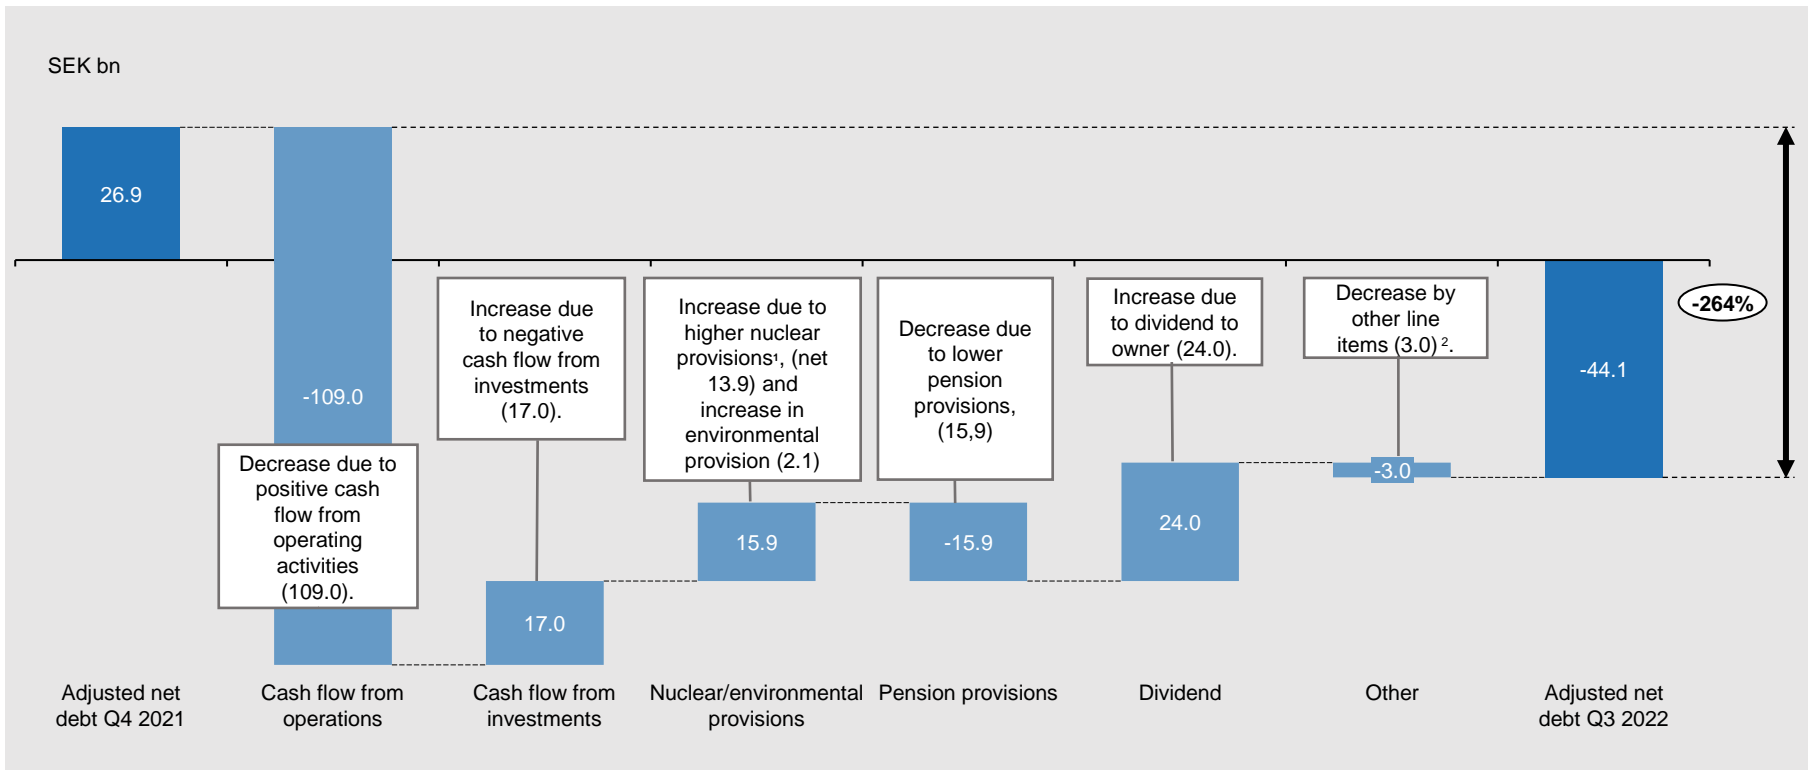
SEK bn

26.9

-109.0

Decrease due to positive cash flow from operating activities (109.0).

Increase due to negative cash flow from investments (17.0).

17.0

Increase due to higher nuclear provisions¹, (net 13.9) and increase in environmental provision (2.1)

15.9

Decrease due to lower pension provisions, (15,9)

-15.9

Increase due to dividend to owner (24.0).

24.0

Decrease by other line items (3.0)².

-3.0

-44.1

-264%

Adjusted net debt Q4 2021

Cash flow from operations

Cash flow from investments

Nuclear/environmental provisions

Pension provisions

Dividend

Other

Adjusted net debt Q3 2022